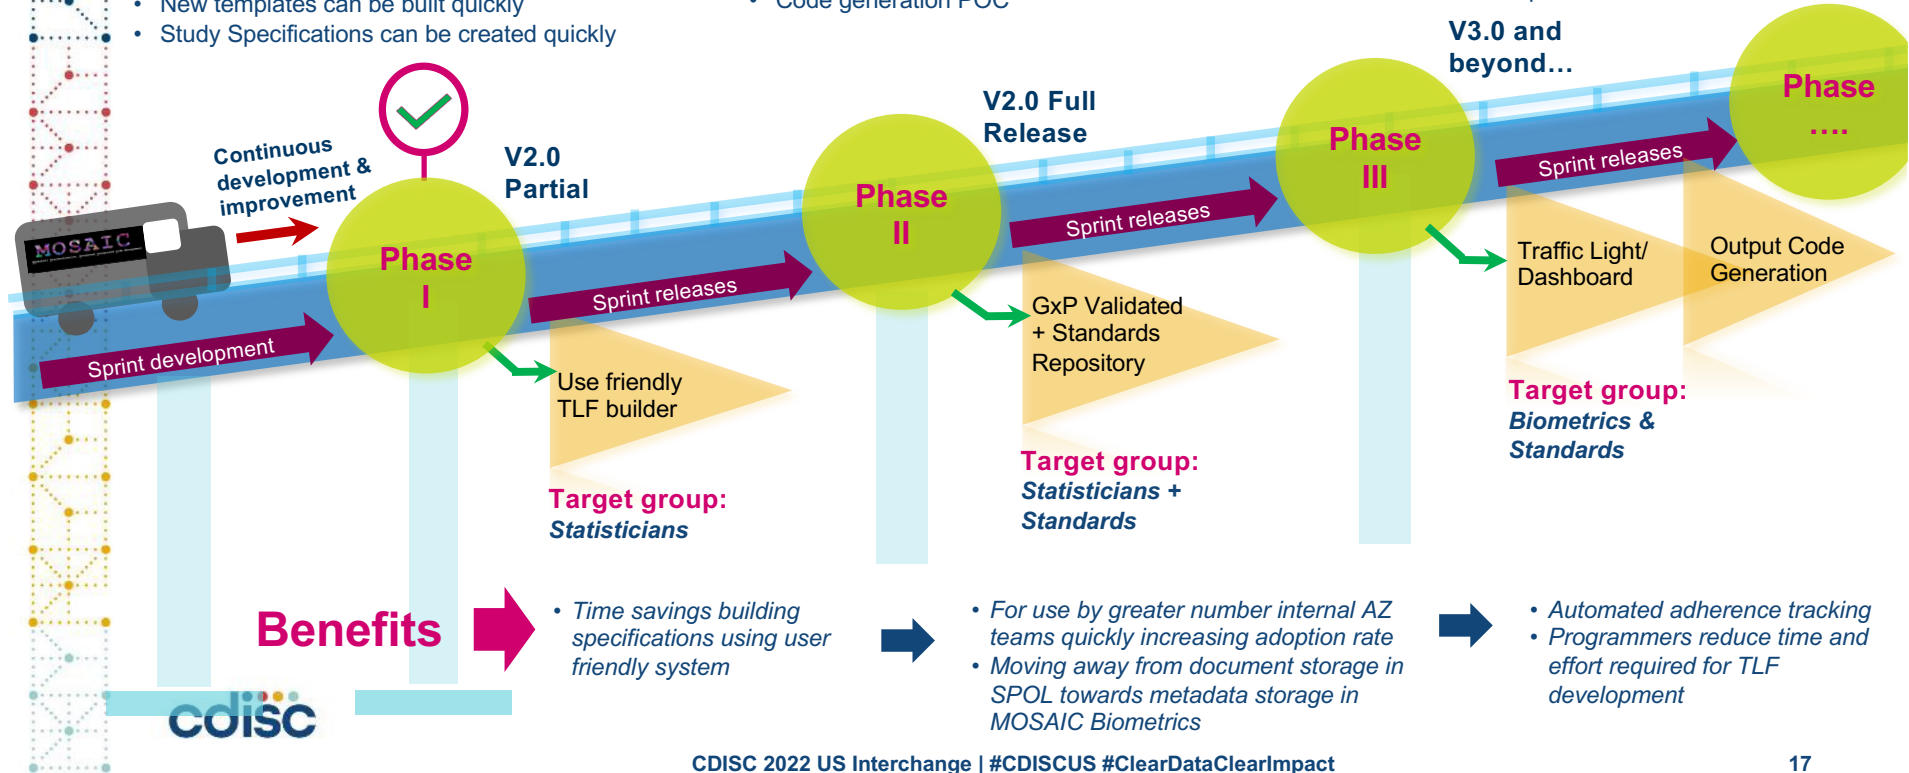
• New templates can be built quickly
• Study Specifications can be created quickly

• Code generation POC

V3.0 and beyond…

Phase ….

MOSAIC

Continuous development & improvement

V2.0 Partial

Phase I

V2.0 Full Release

Phase II

Phase III

Sprint development

Sprint releases

Sprint releases

Sprint releases

Use friendly TLF builder

GxP Validated + Standards Repository

Traffic Light/ Dashboard

Output Code Generation

Target group: Statisticians

Target group: Statisticians + Standards

Target group: Biometrics & Standards

Benefits

• Time savings building specifications using user friendly system

• For use by greater number internal AZ teams quickly increasing adoption rate
• Moving away from document storage in SPOL towards metadata storage in MOSAIC Biometrics

• Automated adherence tracking
• Programmers reduce time and effort required for TLF development

cdisc

CDISC 2022 US Interchange | #CDISCUS #ClearDataClearImpact

17